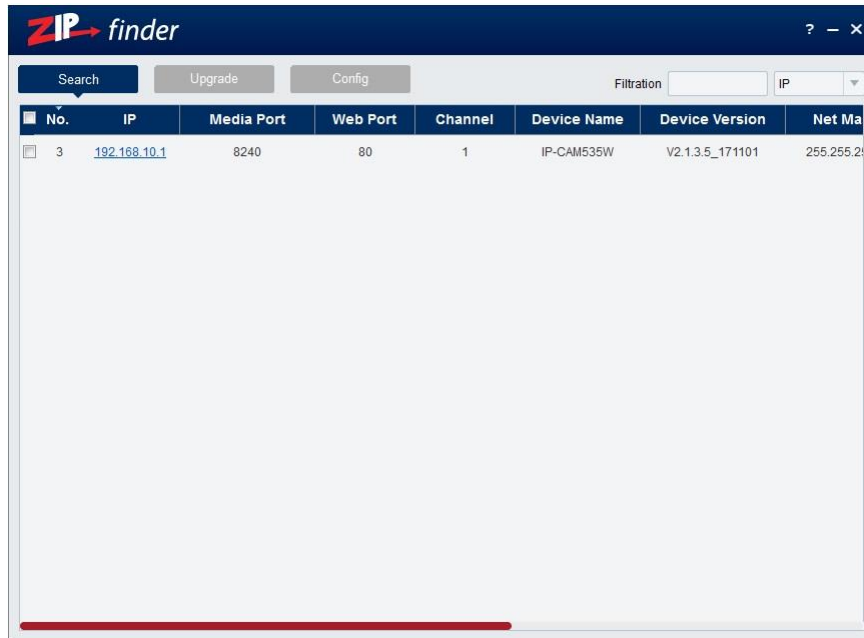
ZIP finder

? – ×

Search Upgrade Config

Filtration IP

| No. | IP | Media Port | Web Port | Channel | Device Name | Device Version | Net Ma |
|---|---|---|---|---|---|---|---|
| 3 | 192.168.10.1 | 8240 | 80 | 1 | IP-CAM535W | V2.1.3.5_171101 | 255.255.2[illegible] |